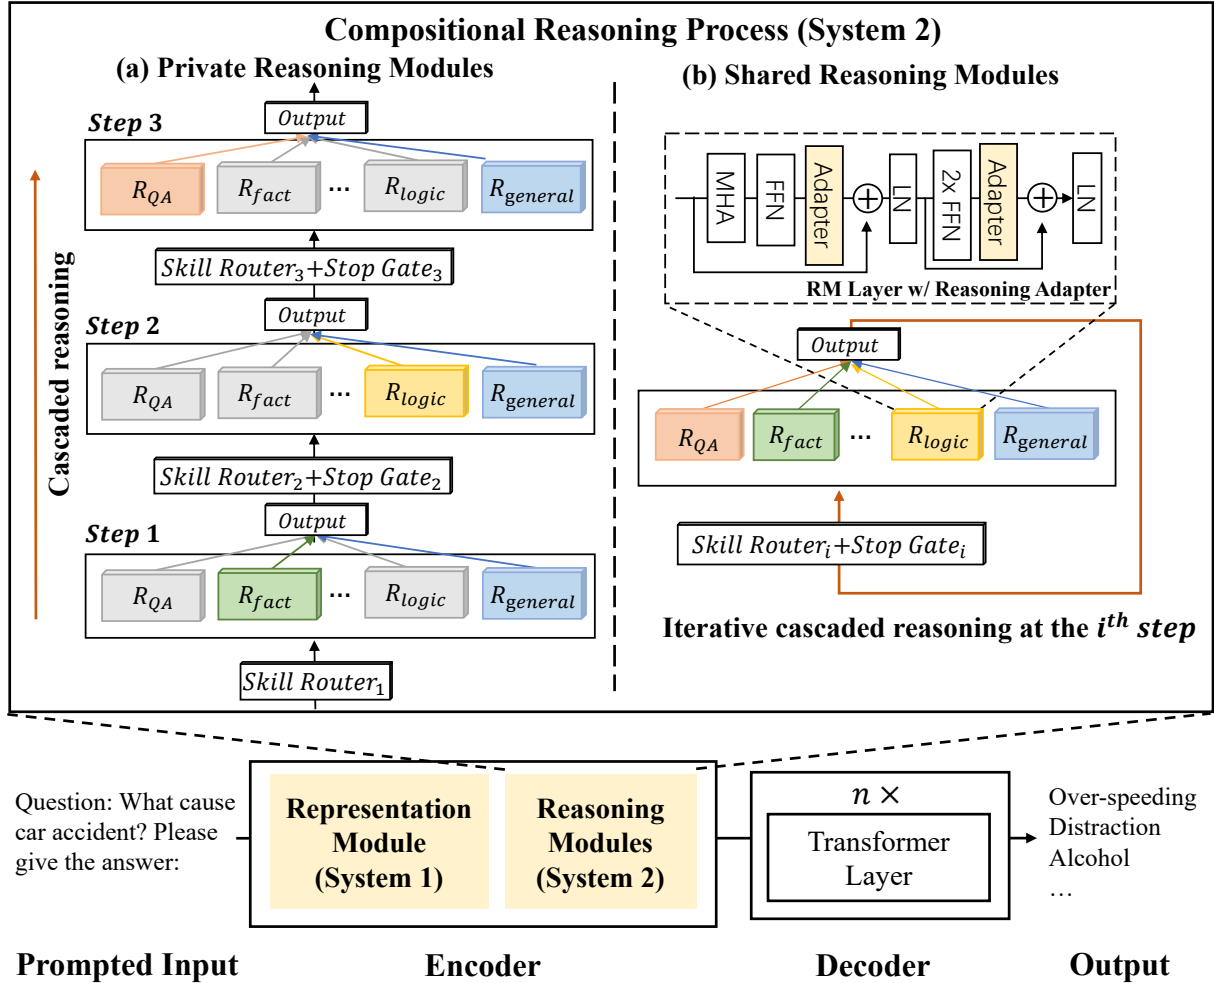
Compositional Reasoning Process (System 2)

(a) Private Reasoning Modules

Cascaded reasoning

Step 3

Output

$R_{QA}$ $R_{fact}$ … $R_{logic}$ $R_{general}$

$Skill\ Router_3 + Stop\ Gate_3$

Step 2

Output

$R_{QA}$ $R_{fact}$ … $R_{logic}$ $R_{general}$

$Skill\ Router_2 + Stop\ Gate_2$

Step 1

Output

$R_{QA}$ $R_{fact}$ … $R_{logic}$ $R_{general}$

$Skill\ Router_1$

(b) Shared Reasoning Modules

MHA FFN Adapter LN 2x FFN Adapter LN

RM Layer w/ Reasoning Adapter

Output

$R_{QA}$ $R_{fact}$ … $R_{logic}$ $R_{general}$

$Skill\ Router_i + Stop\ Gate_i$

Iterative cascaded reasoning at the $i^{th}$ step

Question: What cause car accident? Please give the answer:

Representation Module (System 1)

Reasoning Modules (System 2)

$n\times$

Transformer Layer

Over-speeding
Distraction
Alcohol
…

Prompted Input

Encoder

Decoder

Output